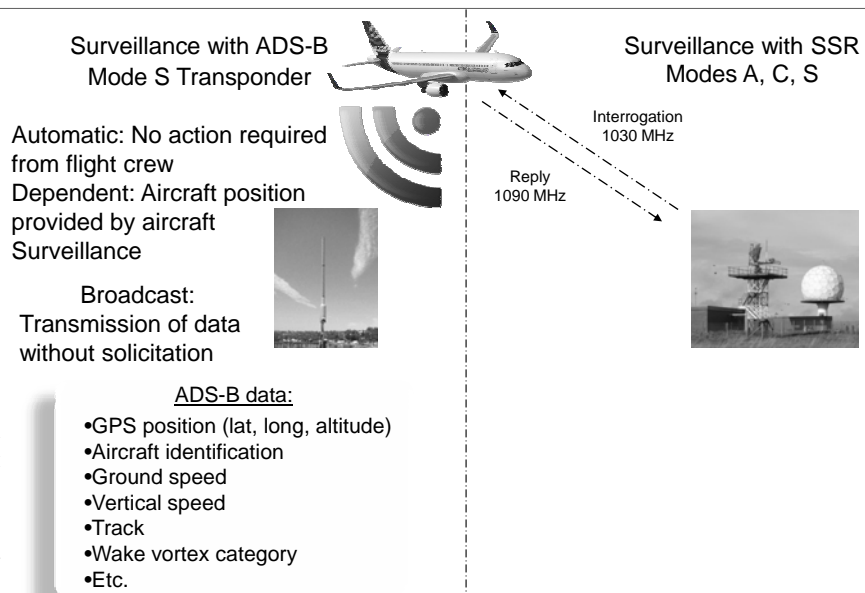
Surveillance with ADS-B Mode S Transponder

Surveillance with SSR Modes A, C, S

Interrogation 1030 MHz

Reply 1090 MHz

Automatic: No action required from flight crew

Dependent: Aircraft position provided by aircraft Surveillance

Broadcast: Transmission of data without solicitation

ADS-B data:

•GPS position (lat, long, altitude)
•Aircraft identification
•Ground speed
•Vertical speed
•Track
•Wake vortex category
•Etc.